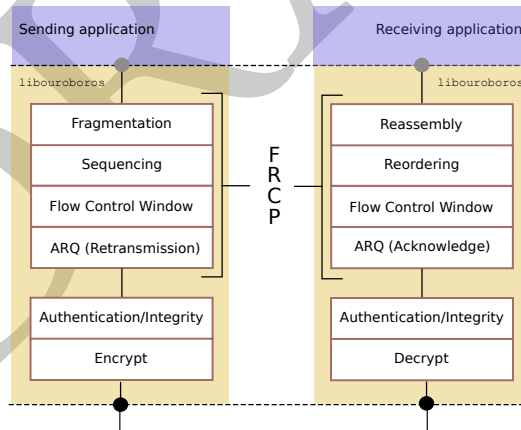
Sending application

libouroboros

Fragmentation

Sequencing

Flow Control Window

ARQ (Retransmission)

Authentication/Integrity

Encrypt

F
R
C
P

Receiving application

libouroboros

Reassembly

Reordering

Flow Control Window

ARQ (Acknowledge)

Authentication/Integrity

Decrypt